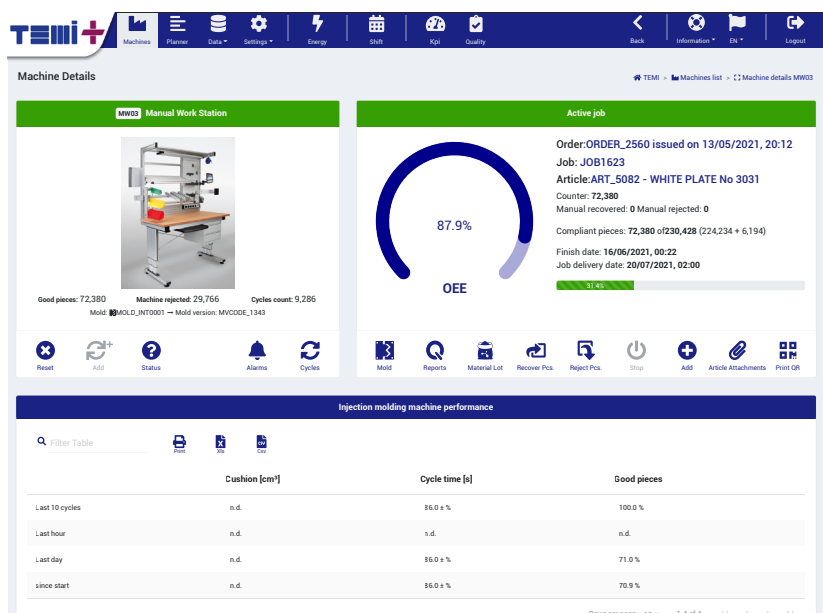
TEMI+

Machines Planner Data Settings Energy Shift Kpi Quality Back Information EN Logout

Machine Details

TEMI > Machines list > Machine details MW03

MW03 Manual Work Station

Good pieces: 72,380 Machine rejected: 29,766 Cycles count: 9,286

Mold: MOLD_INT0001 → Mold version: MVCODE_1343

Reset Add Status Alarms Cycles

Active job

87.9%

OEE

Order:ORDER_2560 issued on 13/05/2021, 20:12

Job: JOB1623

Article:ART_5082 - WHITE PLATE No 3031

Counter: 72,380

Manual recovered: 0 Manual rejected: 0

Compliant pieces: 72,380 of 230,428 (224,234 + 6,194)

Finish date: 16/06/2021, 00:22

Job delivery date: 20/07/2021, 02:00

31.4%

Mold Reports Material Lot Recover Pcs. Reject Pcs. Stop Add Article Attachments Print QR

Injection molding machine performance

Filter Table

Print Xls Csv

| | Cushion [cm³] | Cycle time [s] | Good pieces |
|---|---|---|---|
| Last 10 cycles | n.d. | 86.0 ± % | 100.0 % |
| Last hour | n.d. | n.d. | n.d. |
| Last day | n.d. | 86.0 ± % | 71.0 % |
| since start | n.d. | 86.0 ± % | 70.9 % |

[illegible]